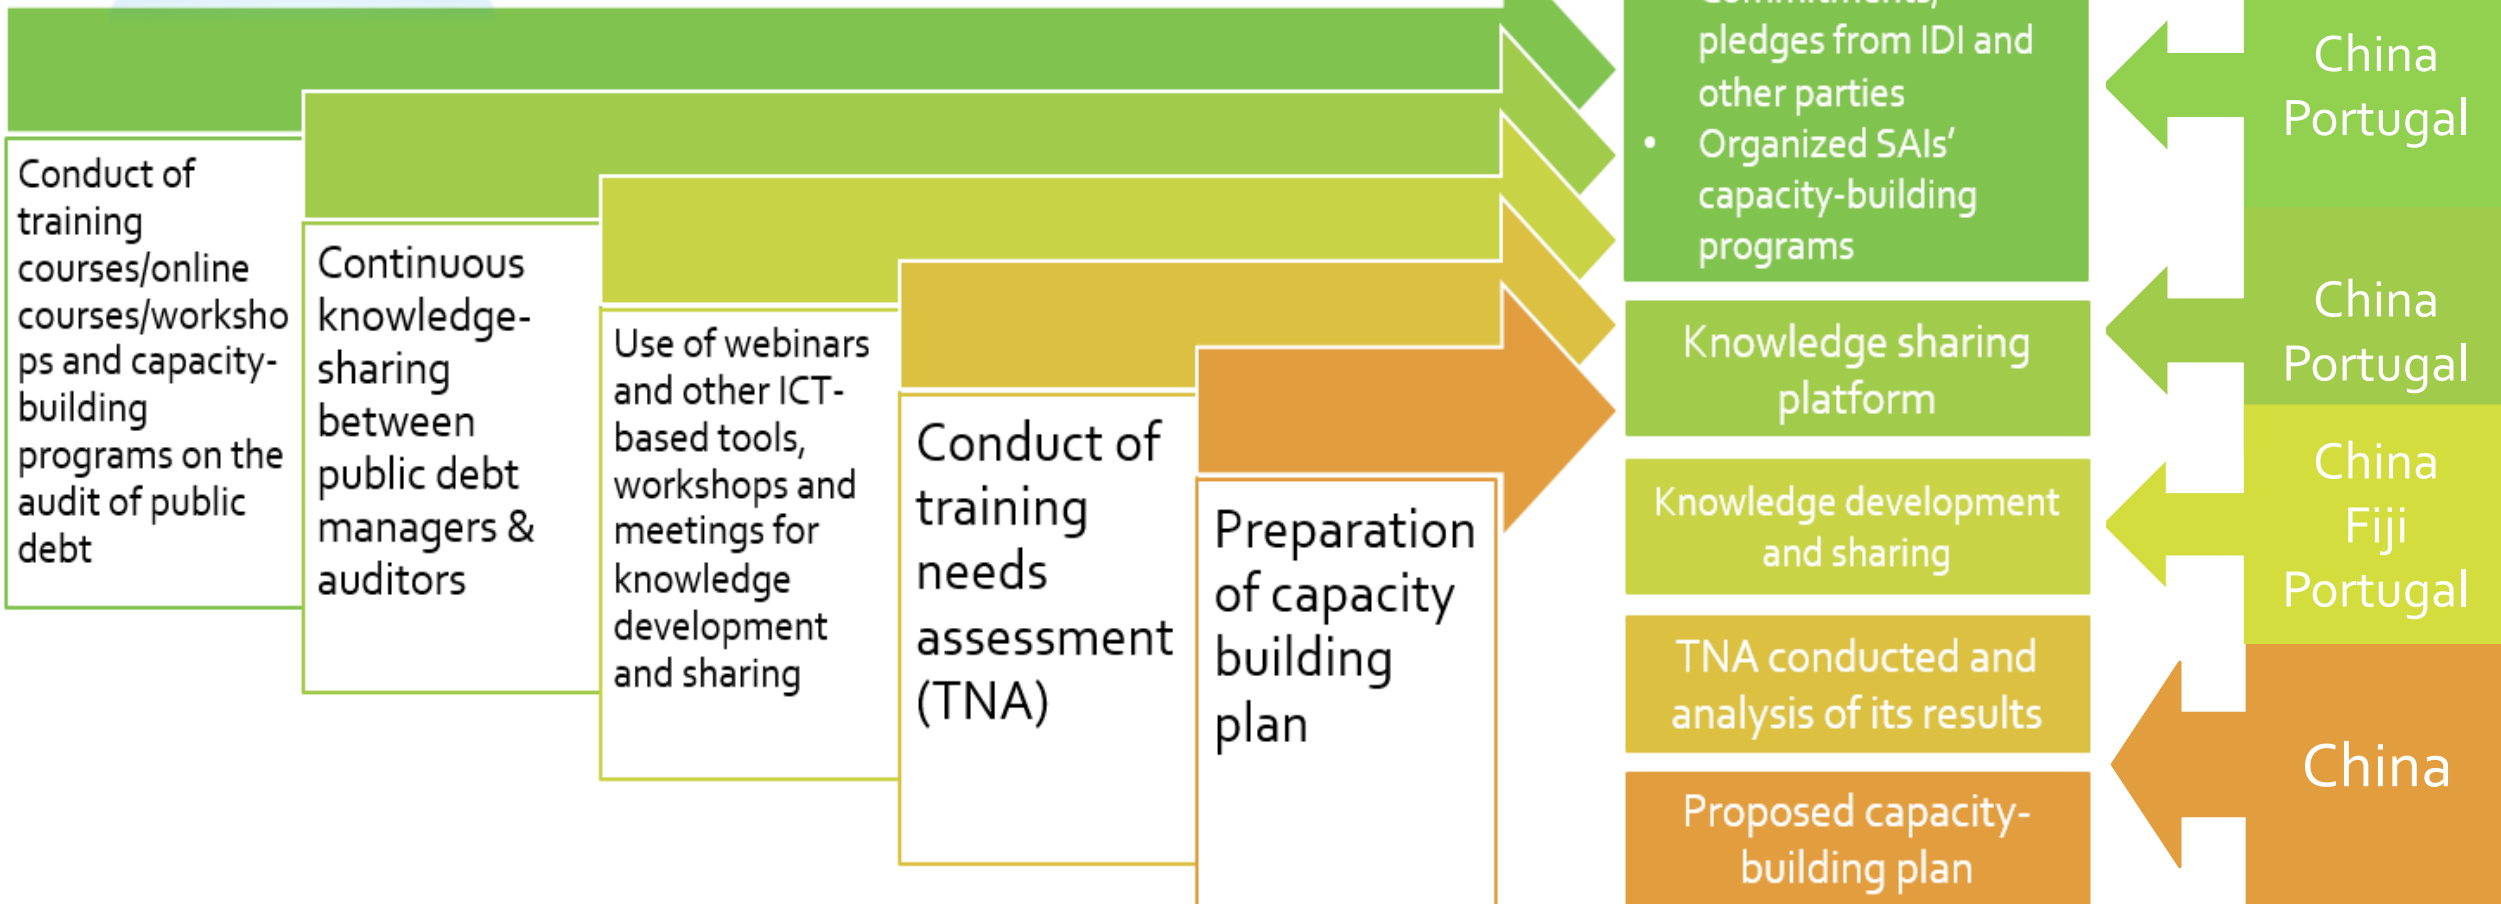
Conduct of training courses/online courses/workshops and capacity-building programs on the audit of public debt

Continuous knowledge-sharing between public debt managers & auditors

Use of webinars and other ICT-based tools, workshops and meetings for knowledge development and sharing

Conduct of training needs assessment (TNA)

Preparation of capacity building plan

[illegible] pledges from IDI and other parties
• Organized SAIs' capacity-building programs

Knowledge sharing platform

Knowledge development and sharing

TNA conducted and analysis of its results

Proposed capacity-building plan

China
Portugal

China
Portugal

China
Fiji
Portugal

China